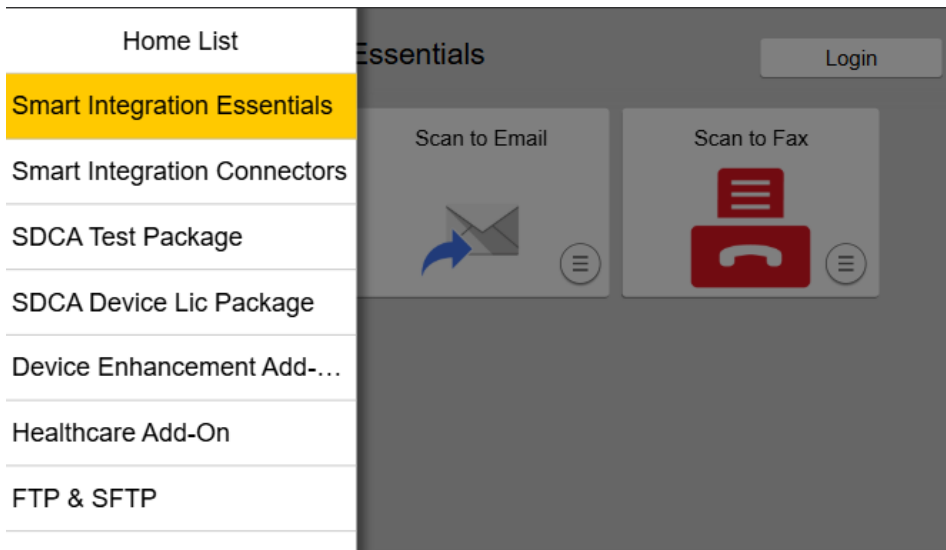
Home List

Smart Integration Essentials

Smart Integration Connectors

SDCA Test Package

SDCA Device Lic Package

Device Enhancement Add-…

Healthcare Add-On

FTP & SFTP

Essentials

Login

Scan to Email

Scan to Fax